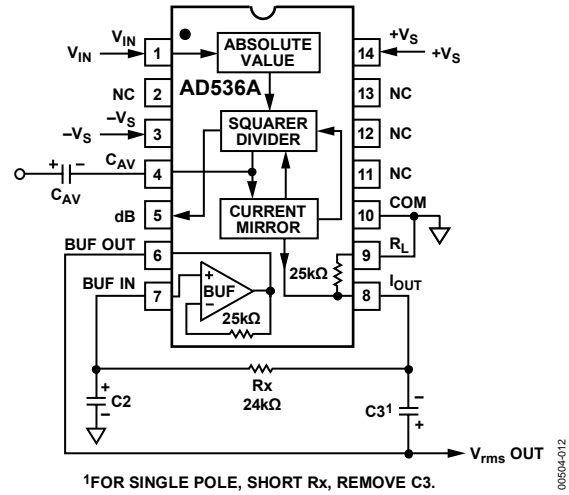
$V_{IN}$
$V_{IN}$
1
ABSOLUTE VALUE
14
$+V_S$
$+V_S$
NC
2
AD536A
13
NC
$-V_S$
$-V_S$
3
SQUARER DIVIDER
12
NC
+
–
$C_{AV}$
4
11
NC
$C_{AV}$
dB
5
CURRENT MIRROR
10
COM
BUF OUT
6
9
$R_L$
25kΩ
BUF IN
7
+
BUF
–
8
$I_{OUT}$
25kΩ
Rx
24kΩ
+
C2
$C3^1$
–
+
$V_{rms}$ OUT
00504-012

$^1$FOR SINGLE POLE, SHORT Rx, REMOVE C3.